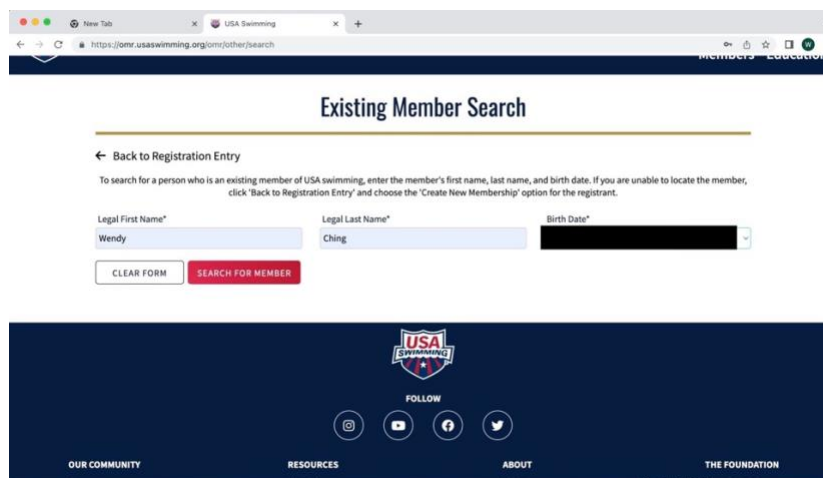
New Tab
USA Swimming
https://omr.usaswimming.org/omr/other/search
Members Education

Existing Member Search

← Back to Registration Entry

To search for a person who is an existing member of USA swimming, enter the member's first name, last name, and birth date. If you are unable to locate the member, click 'Back to Registration Entry' and choose the 'Create New Membership' option for the registrant.

Legal First Name*
Wendy
Legal Last Name*
Ching
Birth Date*

CLEAR FORM
SEARCH FOR MEMBER

USA SWIMMING

FOLLOW

OUR COMMUNITY
RESOURCES
ABOUT
THE FOUNDATION